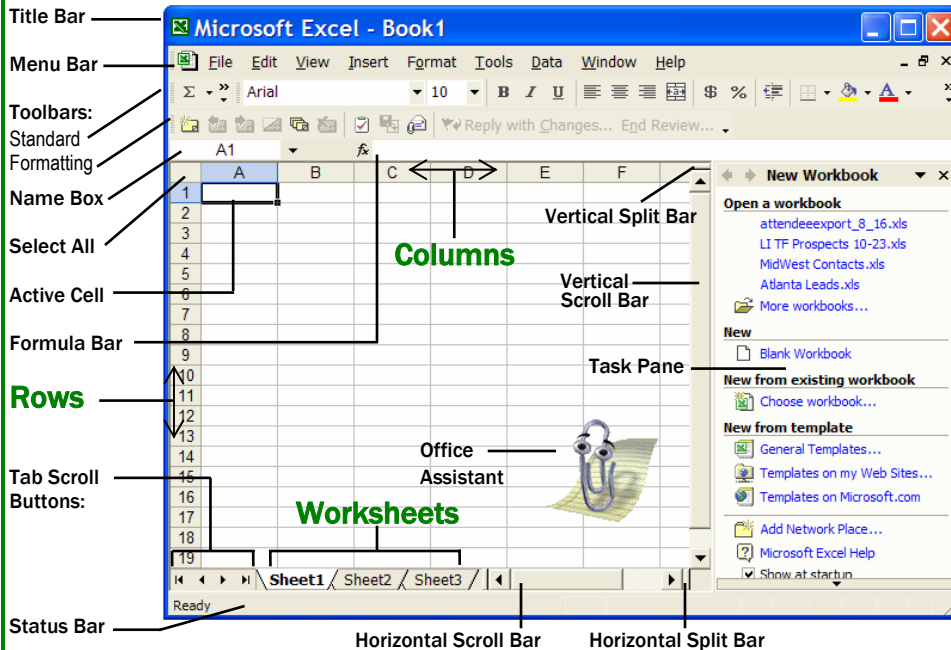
Title Bar
Microsoft Excel - Book1
Menu Bar
File Edit View Insert Format Tools Data Window Help
Toolbars:
Standard
Formatting
Arial 10 B I U $ %
Reply with Changes... End Review...
Name Box
A1
Select All
A B C D E F
1 2 3 4 5 6 7 8 9 10 11 12 13 14 15 16 17 18 19
Columns
Active Cell
Formula Bar
Rows
Tab Scroll Buttons:
Worksheets
Sheet1 Sheet2 Sheet3
Ready
Status Bar
Horizontal Scroll Bar
Horizontal Split Bar
Office Assistant
Vertical Split Bar
Vertical Scroll Bar
Task Pane
New Workbook
Open a workbook
attendeeexport_8_16.xls
LI TF Prospects 10-23.xls
MidWest Contacts.xls
Atlanta Leads.xls
More workbooks...
New
Blank Workbook
New from existing workbook
Choose workbook...
New from template
General Templates...
Templates on my Web Sites...
Templates on Microsoft.com
Add Network Place...
Microsoft Excel Help
Show at startup